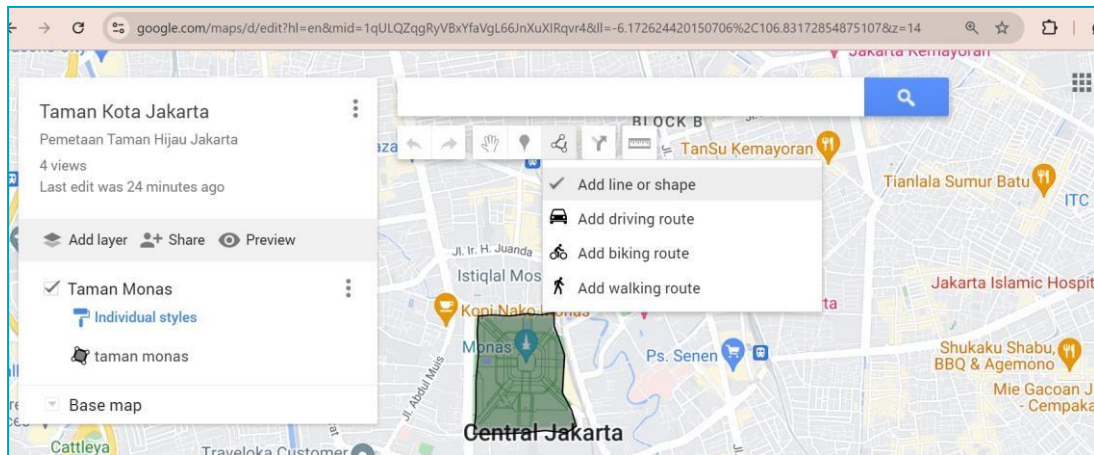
google.com/maps/d/edit?hl=en&mid=1qULQZqgRyVBxYfaVgL66JnXuXIRqvr4&ll=-6.172624420150706%2C106.83172854875107&z=14

Taman Kota Jakarta
Pemetaan Taman Hijau Jakarta
4 views
Last edit was 24 minutes ago

Add layer Share Preview

Taman Monas
Individual styles
taman monas

Base map

Add line or shape
Add driving route
Add biking route
Add walking route

Jakarta Kemayoran
BLOCK B
TanSu Kemayoran
Tianlala Sumur Batu
ITC
Jl. Ir. H. Juanda
Istiqlal Mos
Jakarta Islamic Hospit
Kopi Nako
Monas
Ps. Senen
Shukaku Shabu, BBQ & Agemono
Mie Gacoan J - Cempaka
Jl. Abdul Muis
Central Jakarta
Cattleya
Traveloka Customer